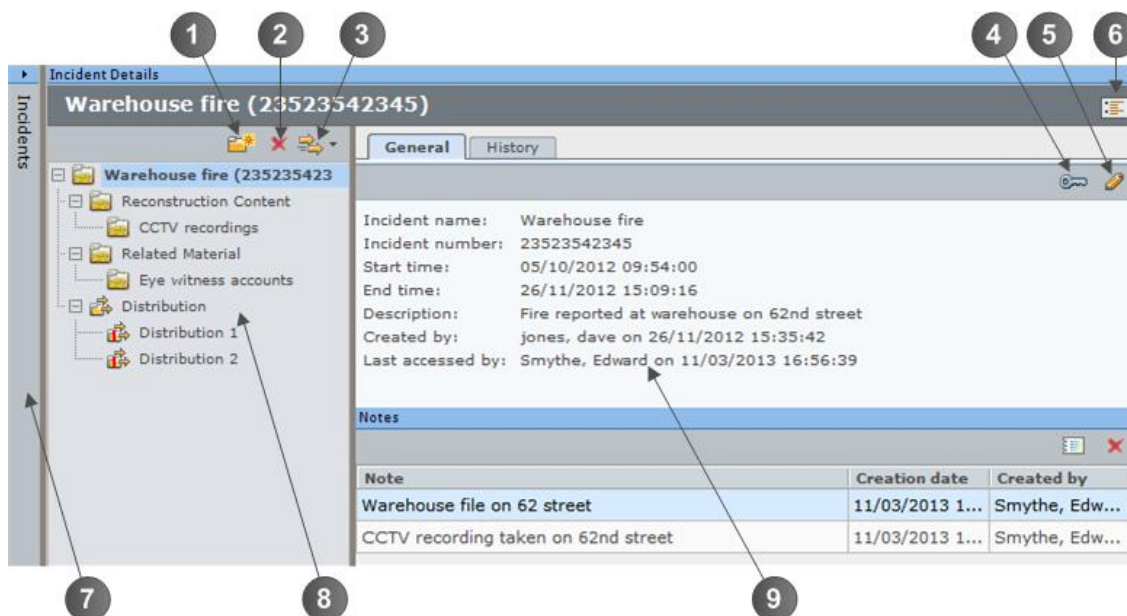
1 2 3 4 5 6

Incident Details

Incidents

Warehouse fire (23523542345)

Warehouse fire (235235423

Reconstruction Content

CCTV recordings

Related Material

Eye witness accounts

Distribution

Distribution 1

Distribution 2

General History

Incident name: Warehouse fire
Incident number: 23523542345
Start time: 05/10/2012 09:54:00
End time: 26/11/2012 15:09:16
Description: Fire reported at warehouse on 62nd street
Created by: jones, dave on 26/11/2012 15:35:42
Last accessed by: Smythe, Edward on 11/03/2013 16:56:39

Notes

| Note | Creation date | Created by |
|---|---|---|
| Warehouse file on 62 street | 11/03/2013 1... | Smythe, Edw... |
| CCTV recording taken on 62nd street | 11/03/2013 1... | Smythe, Edw... |

7 8 9